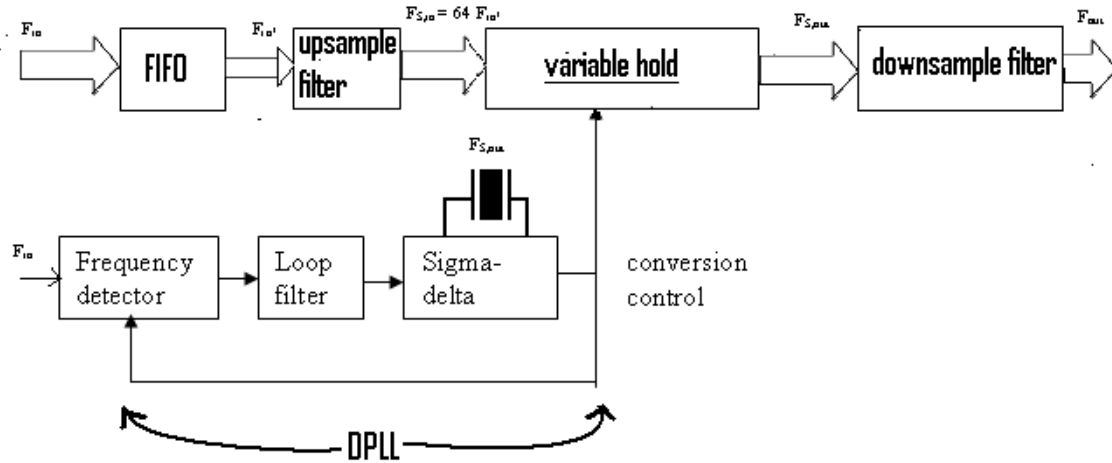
$F_{in}$

FIFO

$F_{in'}$

upsample filter

$F_{S,in} = 64\ F_{in'}$

variable hold

$F_{S,out}$

downsample filter

$F_{out}$

$F_{S,out}$

$F_{in}$

Frequency detector

Loop filter

Sigma-delta

conversion control

DPLL